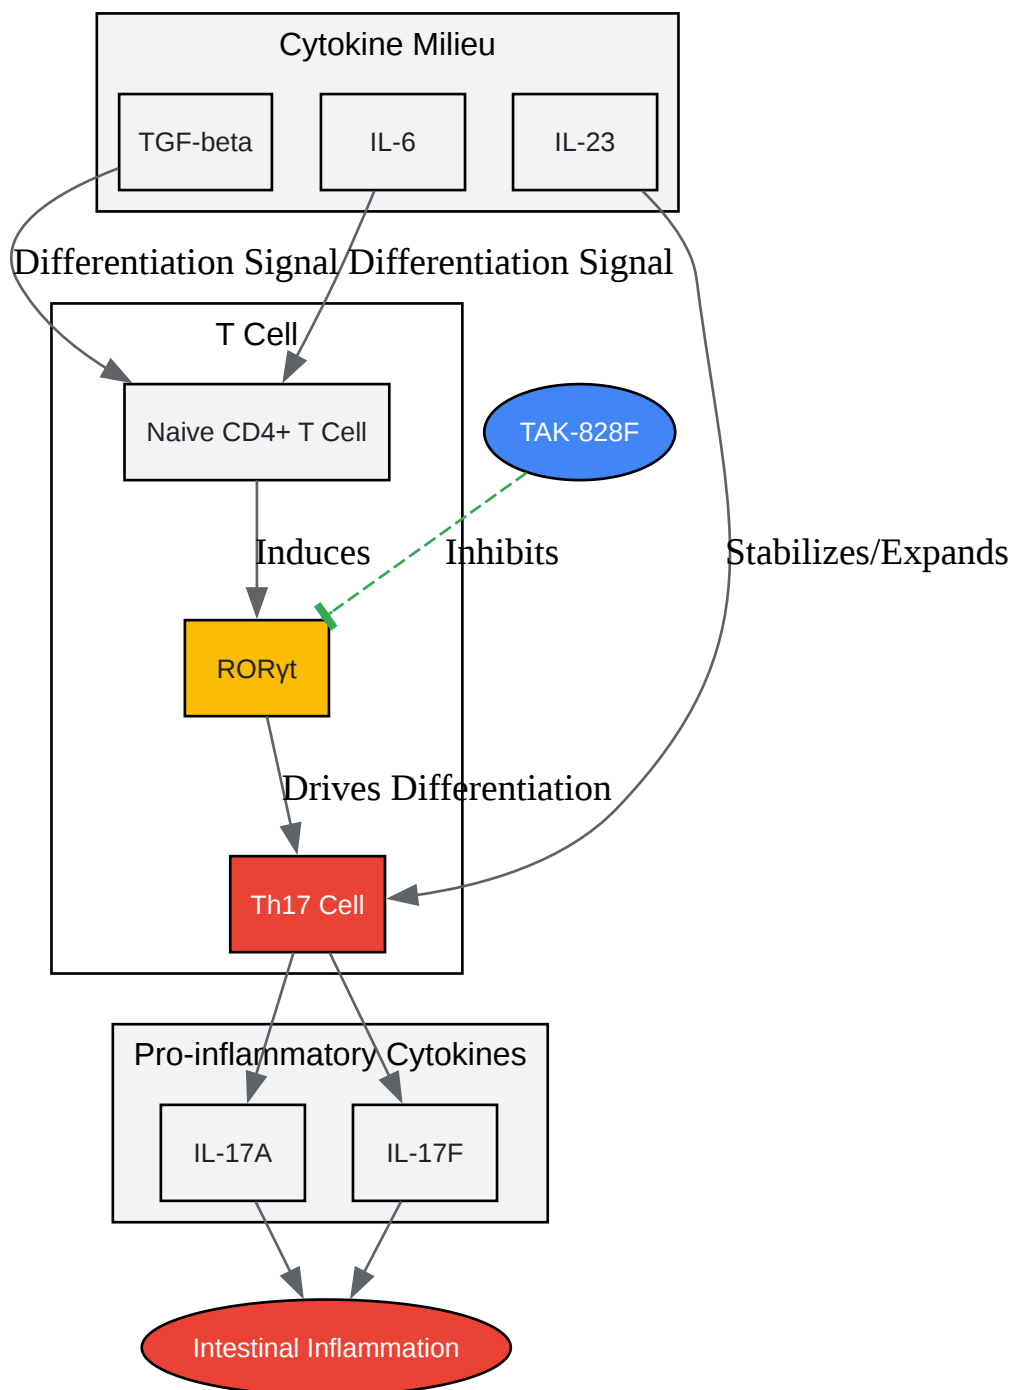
Cytokine Milieu

TGF-beta

IL-6

IL-23

Differentiation Signal

Differentiation Signal

T Cell

Naive CD4+ T Cell

TAK-828F

Induces

Inhibits

Stabilizes/Expands

RORγt

Drives Differentiation

Th17 Cell

Pro-inflammatory Cytokines

IL-17A

IL-17F

Intestinal Inflammation